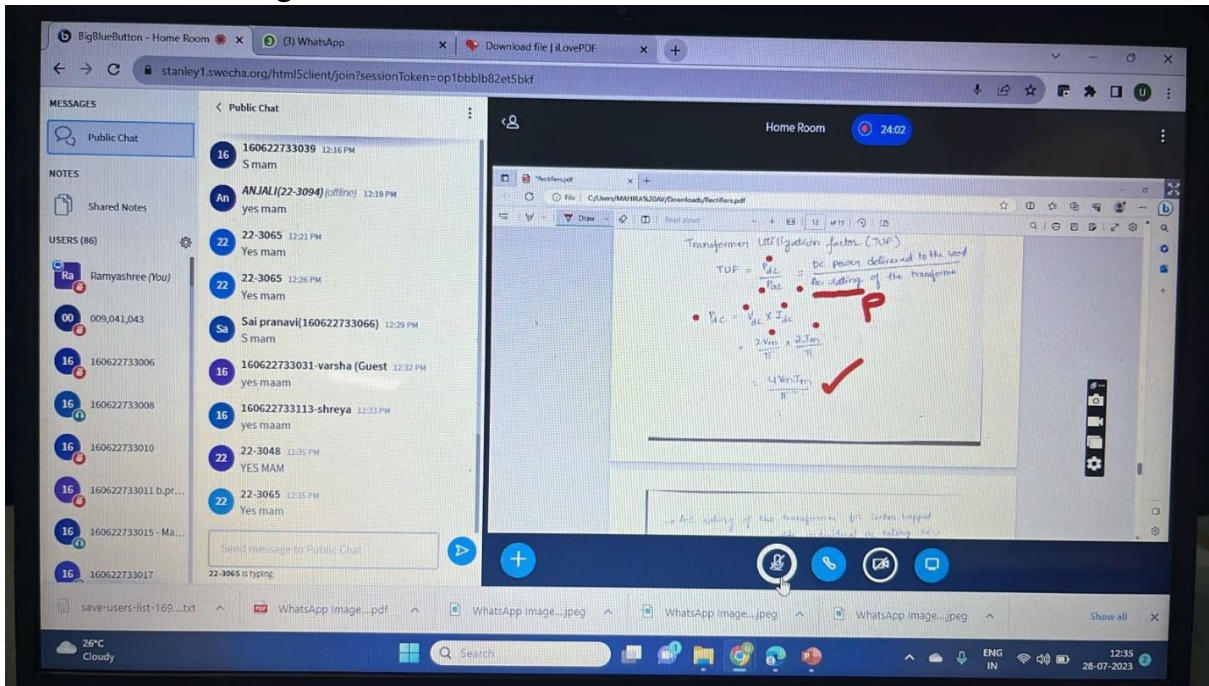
BigBlueButton - Home Room ×
(3) WhatsApp ×
Download file | iLovePDF ×
+

stanley1.swecha.org/html5client/join?sessionToken=op1bbblb82et5bkf

MESSAGES
Public Chat
NOTES
Shared Notes
USERS (86)
Ra Ramyashree (You)
00 009,041,043
16 160622733006
16 160622733008
16 160622733010
16 160622733011 b.pr...
16 160622733015 - Ma...
16 160622733017

< Public Chat
16 160622733039 12:16 PM
S mam
An ANJALI(22-3094) (offline) 12:19 PM
yes mam
22 22-3065 12:21 PM
Yes mam
22 22-3065 12:26 PM
Yes mam
Sa Sai pranavi(160622733066) 12:29 PM
S mam
16 160622733031-varsha (Guest 12:32 PM
yes maam
16 160622733113-shreya 12:33 PM
yes maam
22 22-3048 12:35 PM
YES MAM
22 22-3065 12:35 PM
Yes mam
Send message to Public Chat
22-3065 is typing

Home Room
24:02

Rectifiers.pdf
File C:/Users/MAHIRA%20AV/Downloads/Rectifiers.pdf
Draw
12 of 15

Transformer Utilization factor (TUF)
TUF = $\frac{P_{dc}}{P_{ac}}$ = $\frac{\text{DC power delivered to the load}}{\text{AC rating of the transformer}}$
• $P_{dc} = V_{dc} \times I_{dc}$
$= \frac{2V_m}{\pi} \times \frac{2I_m}{\pi}$
$= \frac{4V_mI_m}{\pi^2}$

→ AC rating of the transformer for center tapped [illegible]

save-users-list-169....txt
WhatsApp Image....pdf
WhatsApp Image....jpeg
WhatsApp Image....jpeg
WhatsApp Image....jpeg
Show all

26°C
Cloudy
Search
ENG IN
12:35
28-07-2023